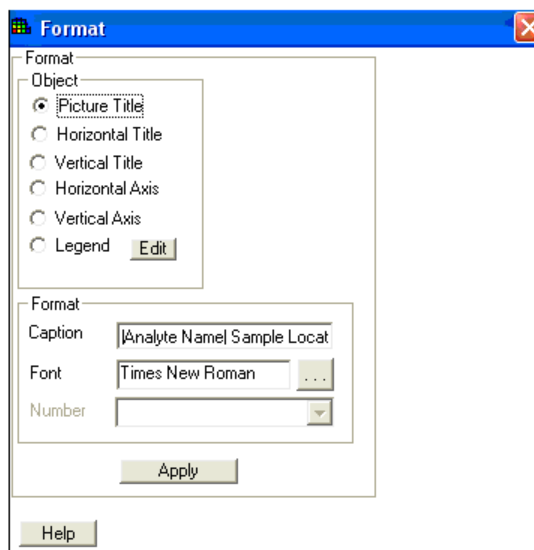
Format

Format

Object

Picture Title

Horizontal Title

Vertical Title

Horizontal Axis

Vertical Axis

Legend

Edit

Format

Caption |Analyte Name| Sample Locat

Font Times New Roman ...

Number

Apply

Help